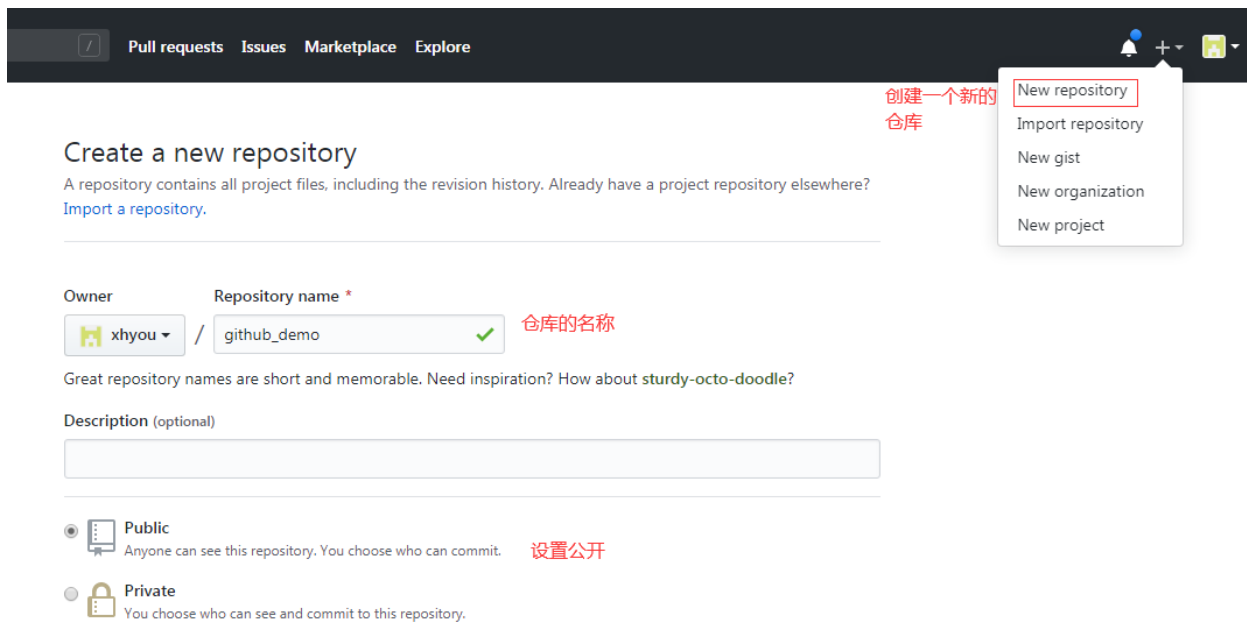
/ Pull requests Issues Marketplace Explore

+

创建一个新的仓库

New repository
Import repository
New gist
New organization
New project

Create a new repository

A repository contains all project files, including the revision history. Already have a project repository elsewhere? Import a repository.

Owner

xhyou

/

Repository name *

github_demo

仓库的名称

Great repository names are short and memorable. Need inspiration? How about sturdy-octo-doodle?

Description (optional)

Public
Anyone can see this repository. You choose who can commit.

设置公开

Private
You choose who can see and commit to this repository.